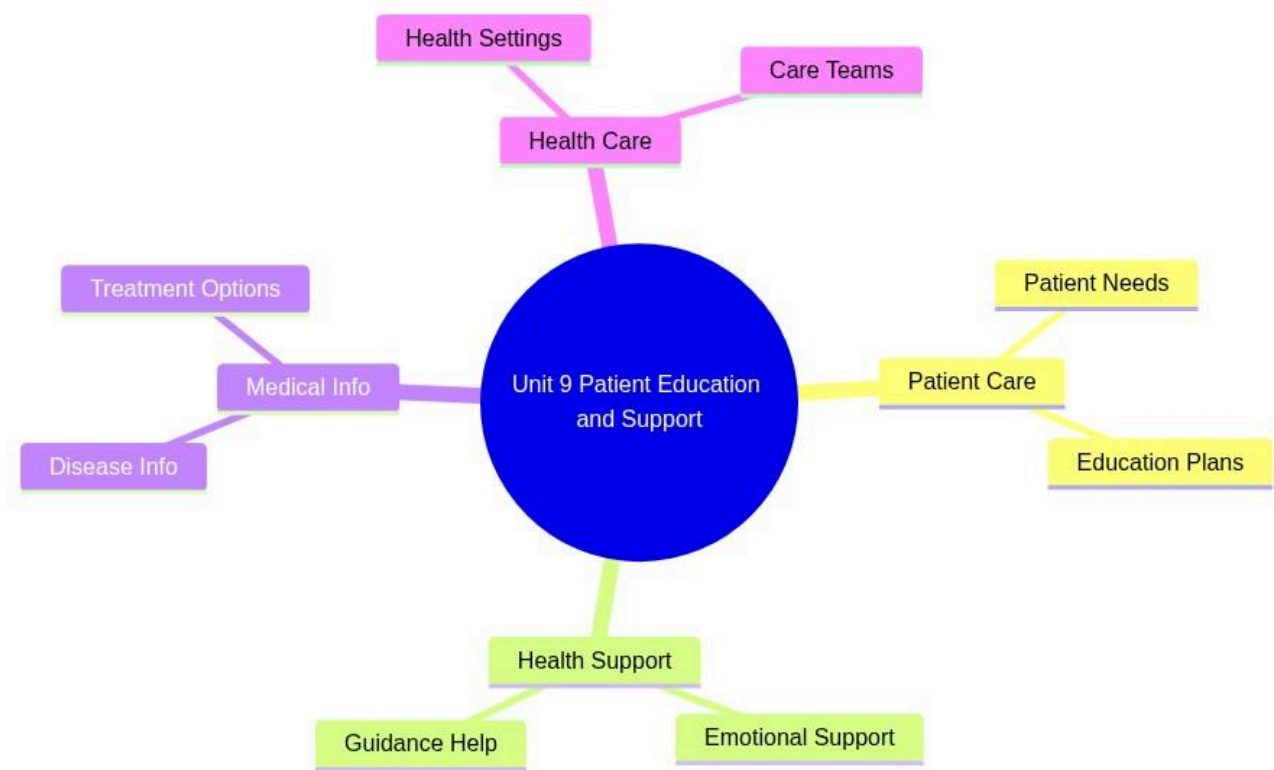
Health Settings

Care Teams

Health Care

Treatment Options

Medical Info

Disease Info

Unit 9 Patient Education and Support

Patient Needs

Patient Care

Education Plans

Health Support

Guidance Help

Emotional Support